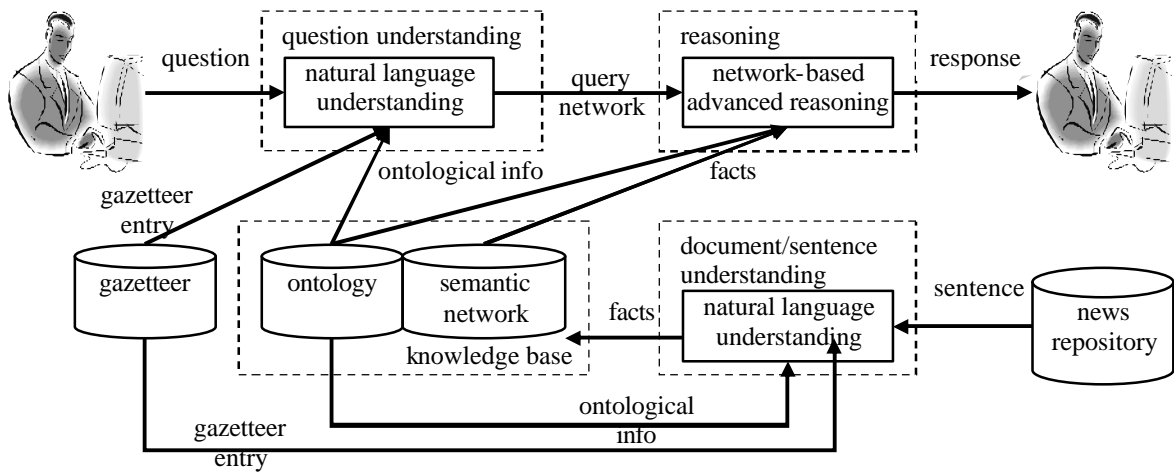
question

question understanding

natural language understanding

query network

reasoning

network-based advanced reasoning

response

ontological info

facts

gazetteer entry

gazetteer

ontology

semantic network

knowledge base

document/sentence understanding

natural language understanding

facts

sentence

news repository

ontological info

gazetteer entry